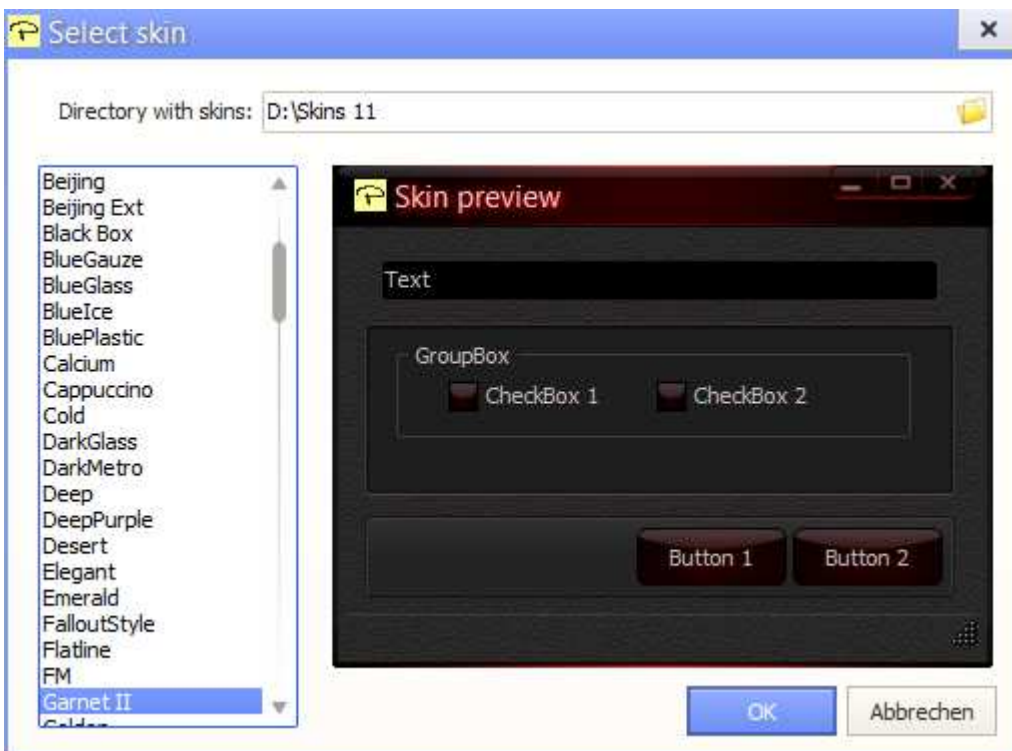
Select skin

Directory with skins: D:\Skins 11

Beijing
Beijing Ext
Black Box
BlueGauze
BlueGlass
BlueIce
BluePlastic
Calcium
Cappuccino
Cold
DarkGlass
DarkMetro
Deep
DeepPurple
Desert
Elegant
Emerald
FalloutStyle
Flatline
FM
Garnet II
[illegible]

Skin preview

Text

GroupBox

CheckBox 1

CheckBox 2

Button 1

Button 2

OK

Abbrechen